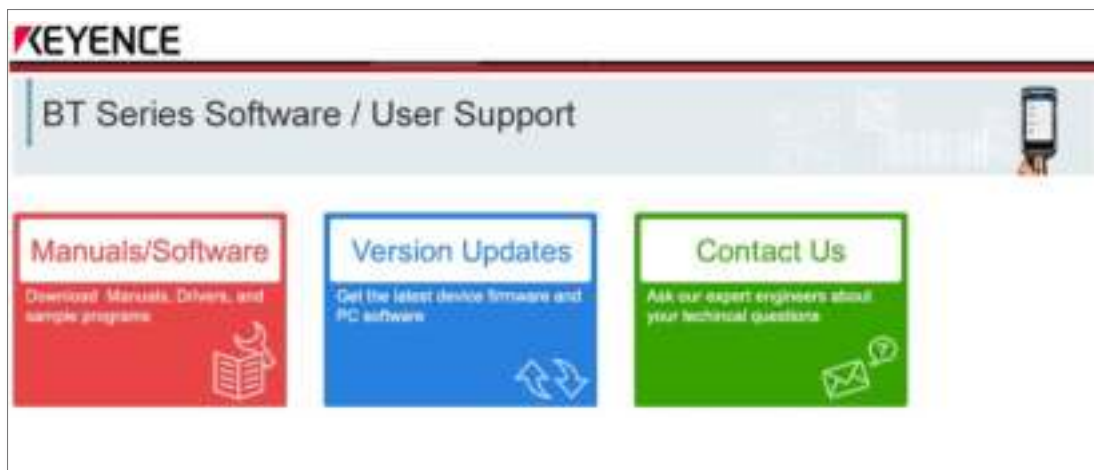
KEYENCE

BT Series Software / User Support

Manuals/Software

Download Manuals, Drivers, and sample programs

Version Updates

Get the latest device firmware and PC software

Contact Us

Ask our expert engineers about your technical questions